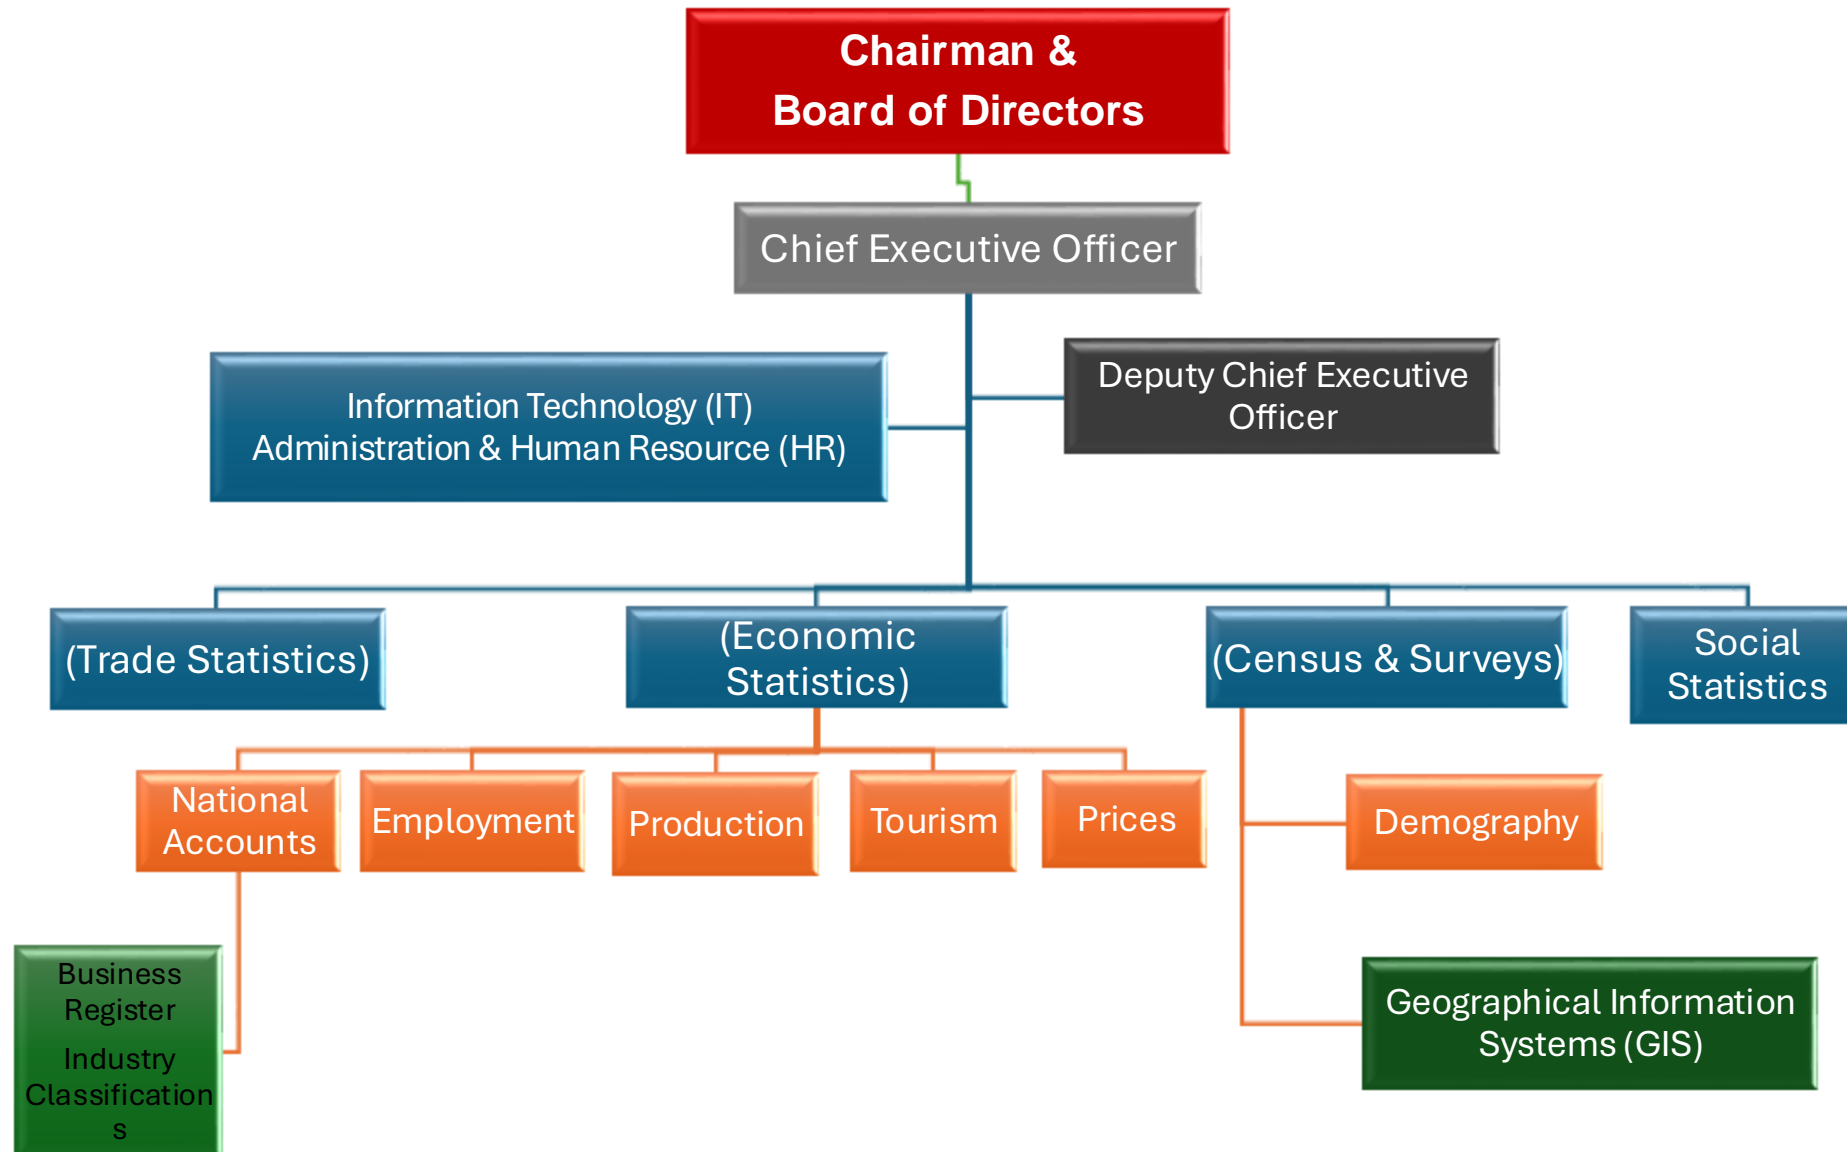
Chairman &
Board of Directors

Chief Executive Officer

Information Technology (IT)
Administration & Human Resource (HR)

Deputy Chief Executive Officer

(Trade Statistics)

(Economic Statistics)

(Census & Surveys)

Social Statistics

National Accounts

Employment

Production

Tourism

Prices

Demography

Business Register

Industry Classifications

Geographical Information Systems (GIS)